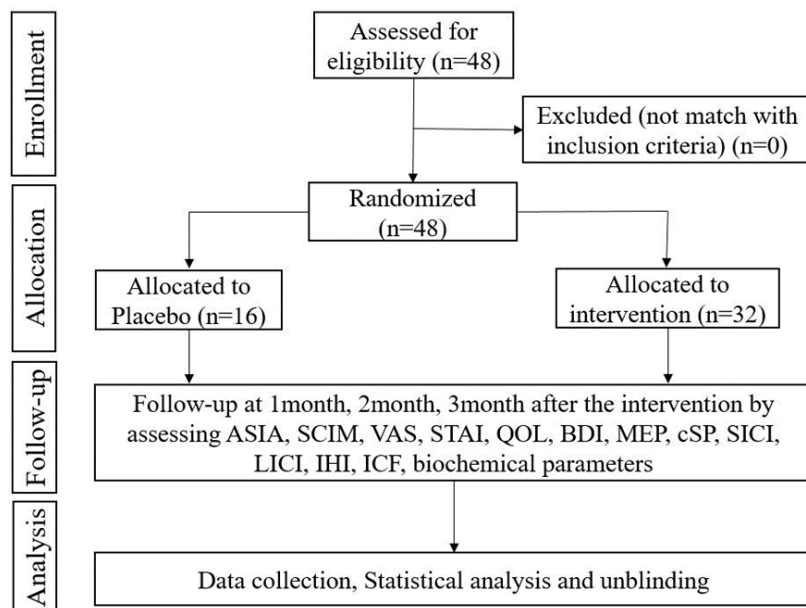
Enrollment

Assessed for eligibility (n=48)

Excluded (not match with inclusion criteria) (n=0)

Allocation

Randomized (n=48)

Allocated to Placebo (n=16)

Allocated to intervention (n=32)

Follow-up

Follow-up at 1month, 2month, 3month after the intervention by assessing ASIA, SCIM, VAS, STAI, QOL, BDI, MEP, cSP, SICI, LICI, IHI, ICF, biochemical parameters

Analysis

Data collection, Statistical analysis and unblinding